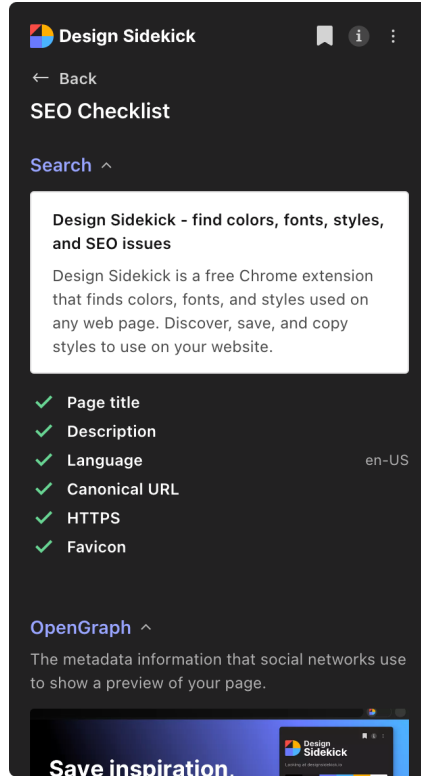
Design Sidekick

← Back

SEO Checklist

Search ^

Design Sidekick - find colors, fonts, styles, and SEO issues

Design Sidekick is a free Chrome extension that finds colors, fonts, and styles used on any web page. Discover, save, and copy styles to use on your website.

✓ Page title
✓ Description
✓ Language en-US
✓ Canonical URL
✓ HTTPS
✓ Favicon

OpenGraph ^

The metadata information that social networks use to show a preview of your page.

Design Sidekick

Looking at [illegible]

Save inspiration.